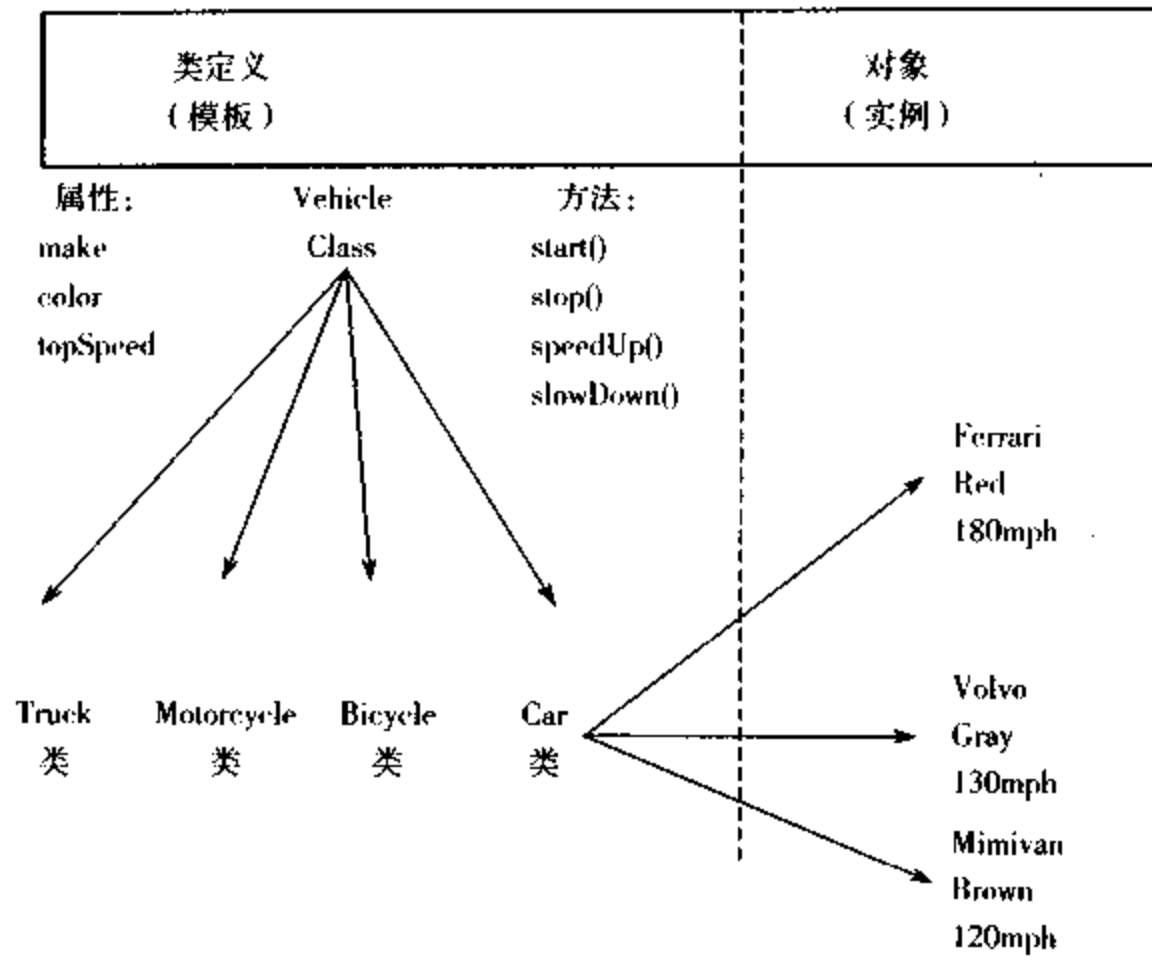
类定义
（模板）

对象
（实例）

属性：
make
color
topSpeed

Vehicle
Class

方法：
start()
stop()
speedUp()
slowDown()

Ferrari
Red
180mph

Truck
类

Motorcycle
类

Bicycle
类

Car
类

Volvo
Gray
130mph

Mimivan
Brown
120mph